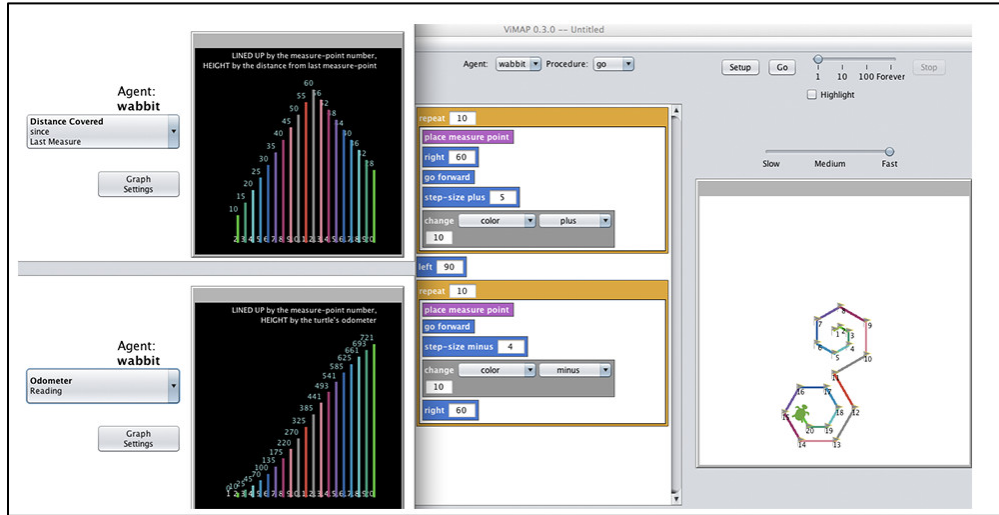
ViMAP 0.3.0 -- Untitled

Agent: wabbit
Distance Covered since Last Measure

Graph Settings

LINED UP by the measure-point number, HEIGHT by the distance from last measure-point

10 15 20 25 30 35 40 45 50 55 60 55 52 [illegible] 40 34 30 26 22 18

2 3 4 5 6 7 8 9 10 1 2 3 4 5 6 7 8 9 10

Agent: wabbit
Odometer Reading

Graph Settings

LINED UP by the measure-point number, HEIGHT by the turtle's odometer

10 25 45 70 100 135 175 220 270 325 385 441 493 541 585 625 661 693 721

Agent: wabbit Procedure: go

Setup Go

1 10 100 Forever Stop

Highlight

Slow Medium Fast

repeat 10
place measure point
right 60
go forward
step-size plus 5
change color plus
10
left 90
repeat 10
place measure point
go forward
step-size minus 4
change color minus
10
right 60

7 8 9 6 5 4 3 10 11 12 18 17 16 20 19 13 14 15